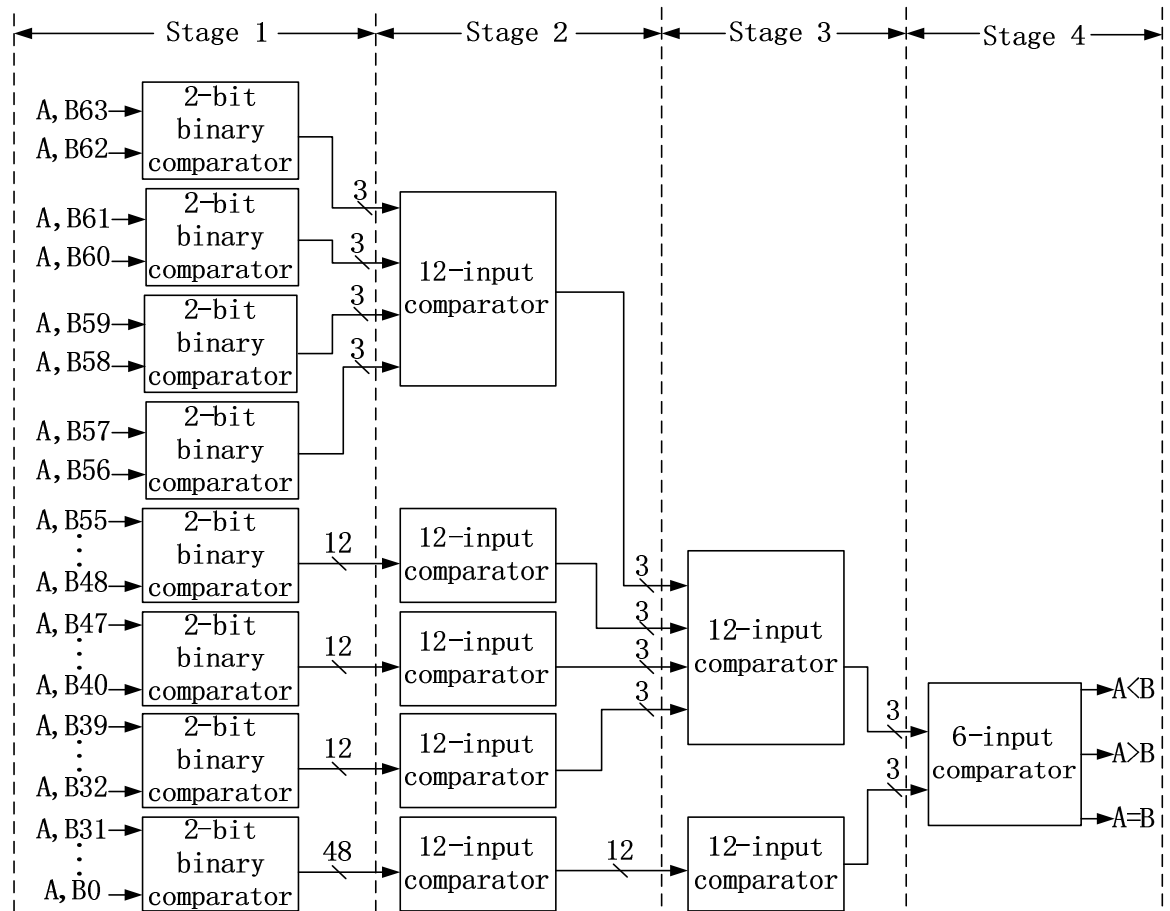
Stage 1
Stage 2
Stage 3
Stage 4

A, B63
A, B62
2-bit binary comparator

A, B61
A, B60
2-bit binary comparator

A, B59
A, B58
2-bit binary comparator

A, B57
A, B56
2-bit binary comparator

3
3
3
3

12-input comparator

A, B55
A, B48
2-bit binary comparator
12
12-input comparator

A, B47
A, B40
2-bit binary comparator
12
12-input comparator

A, B39
A, B32
2-bit binary comparator
12
12-input comparator

A, B31
A, B0
2-bit binary comparator
48
12-input comparator
12
12-input comparator

3
3
3
3
12-input comparator

3
3
6-input comparator

A<B
A>B
A=B